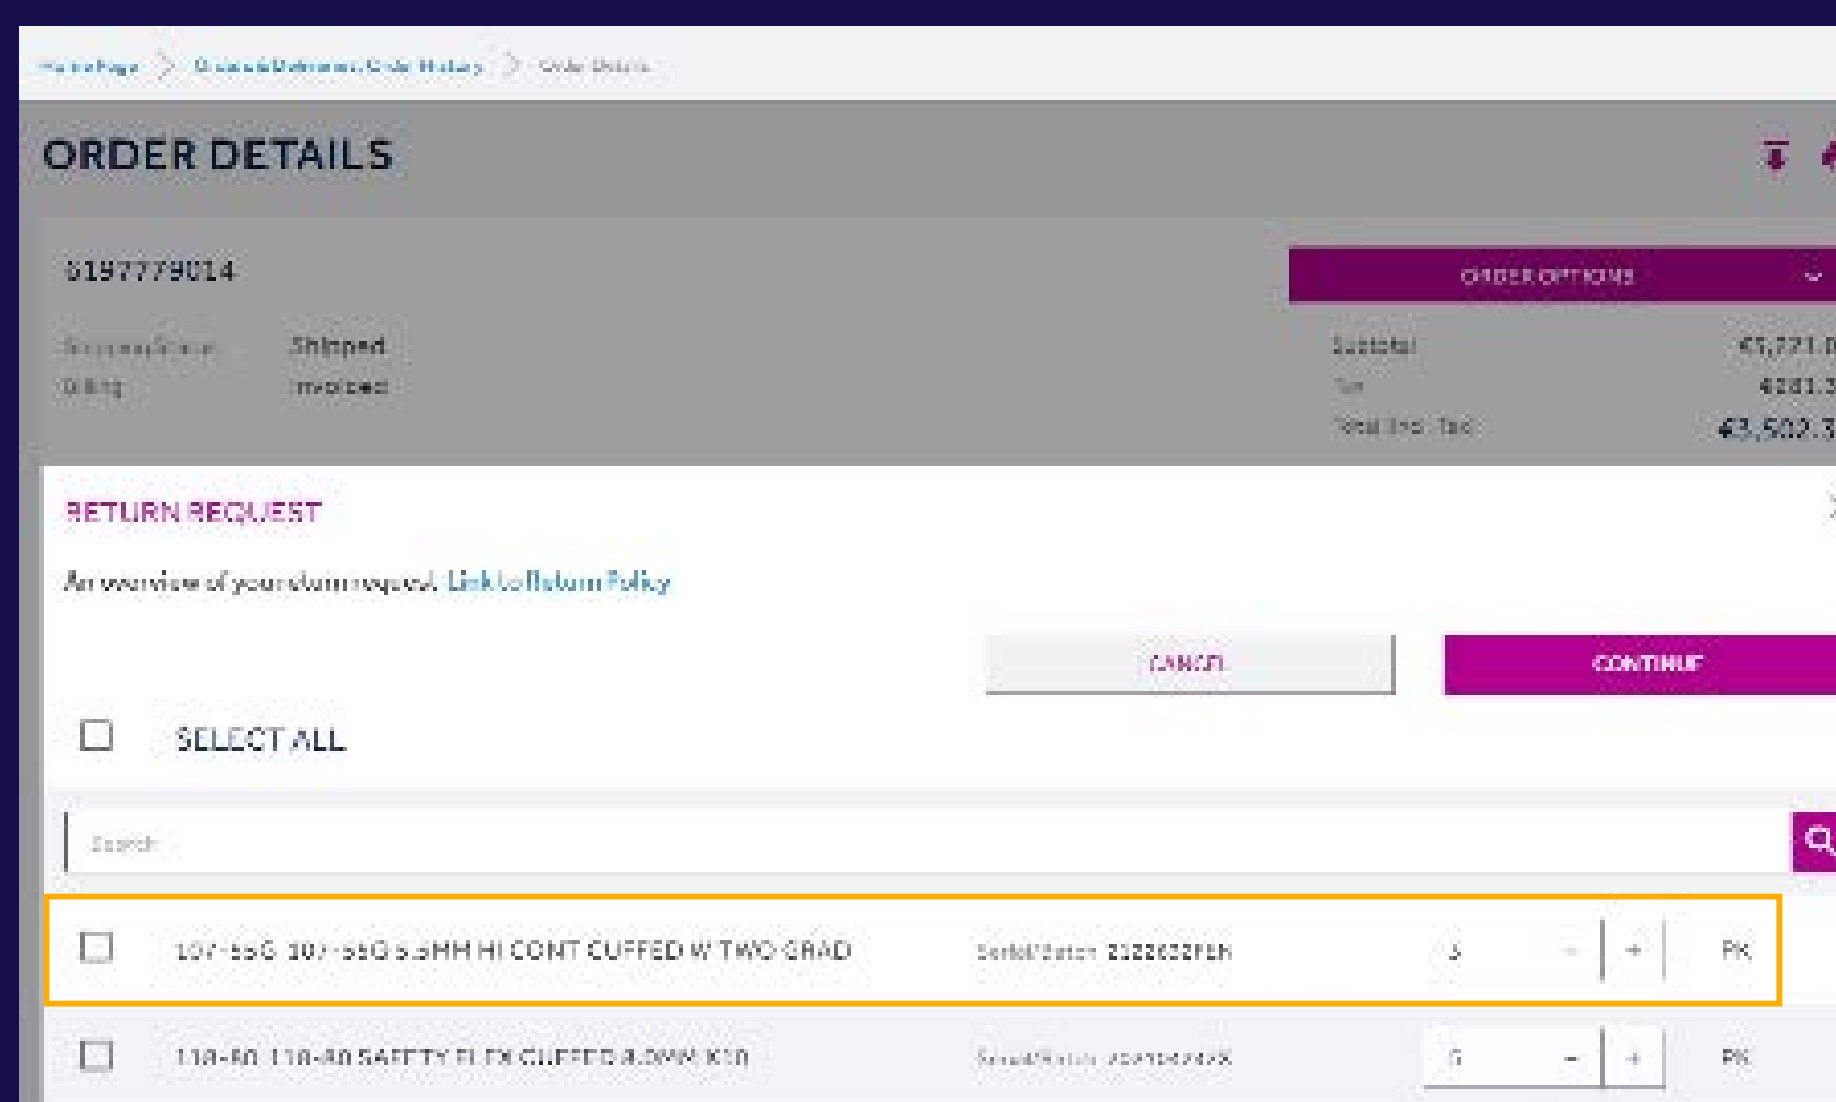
Home Page > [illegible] > Order Details

ORDER DETAILS

9197779014

ORDER OPTIONS

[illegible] Shipped
Billing Invoiced

Subtotal €5,221.0
Tax €281.3
Total Incl. Tax €3,502.3

RETURN REQUEST

An overview of your return request. Link to Return Policy

CANCEL

CONTINUE

SELECT ALL

Search

107-65G 107-65G 6.5MM HI CONT CUFFED W TWO GRAD Serial/Batch 2122032FEN 5 - + PK

118-60 118-60 SAFETY FLEX CUFFED 6.0MM X10 Serial/Batch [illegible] 5 - + PK